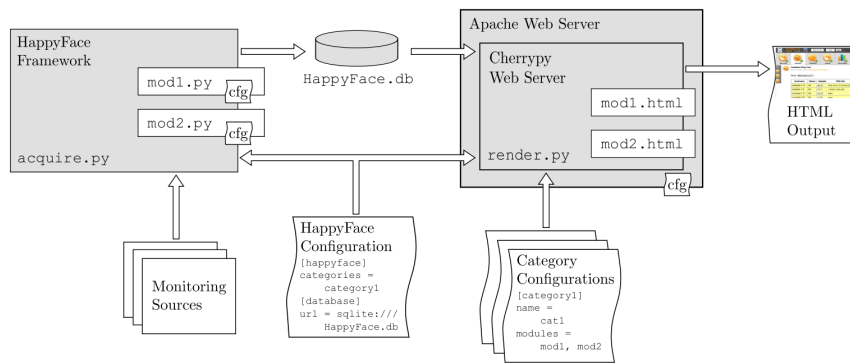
HappyFace Framework

mod1.py

cfg

mod2.py

cfg

acquire.py

HappyFace.db

Apache Web Server

Cherrypy Web Server

mod1.html

mod2.html

render.py

cfg

HTML Output

Monitoring Sources

HappyFace Configuration
[happyface]
categories =
category1
[database]
url = sqlite:///
HappyFace.db

Category Configurations
[category1]
name =
cat1
modules =
mod1, mod2